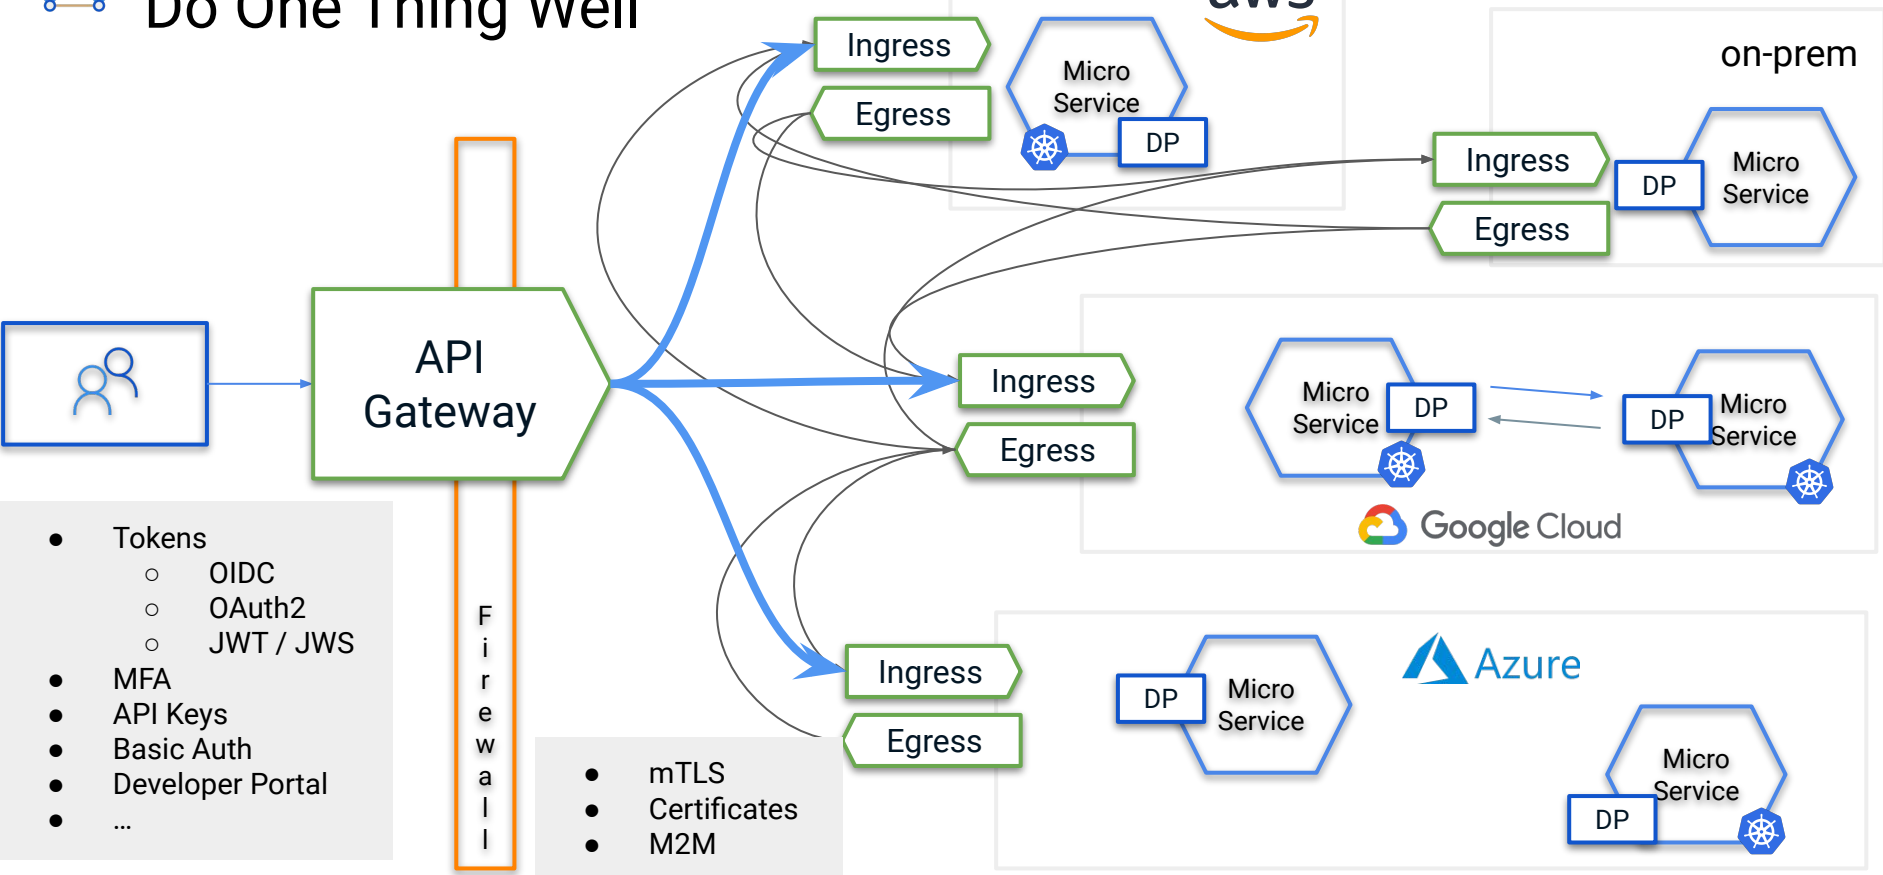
Do One Thing Well

Ingress
Egress
Micro Service
DP
aws

on-prem
Ingress
Egress
DP
Micro Service

API Gateway

Ingress
Egress

Micro Service
DP
DP
Micro Service
Google Cloud

Ingress
Egress

DP
Micro Service
Azure
Micro Service
DP

- Tokens
  - OIDC
  - OAuth2
  - JWT / JWS
- MFA
- API Keys
- Basic Auth
- Developer Portal
- ...

Firewall

- mTLS
- Certificates
- M2M